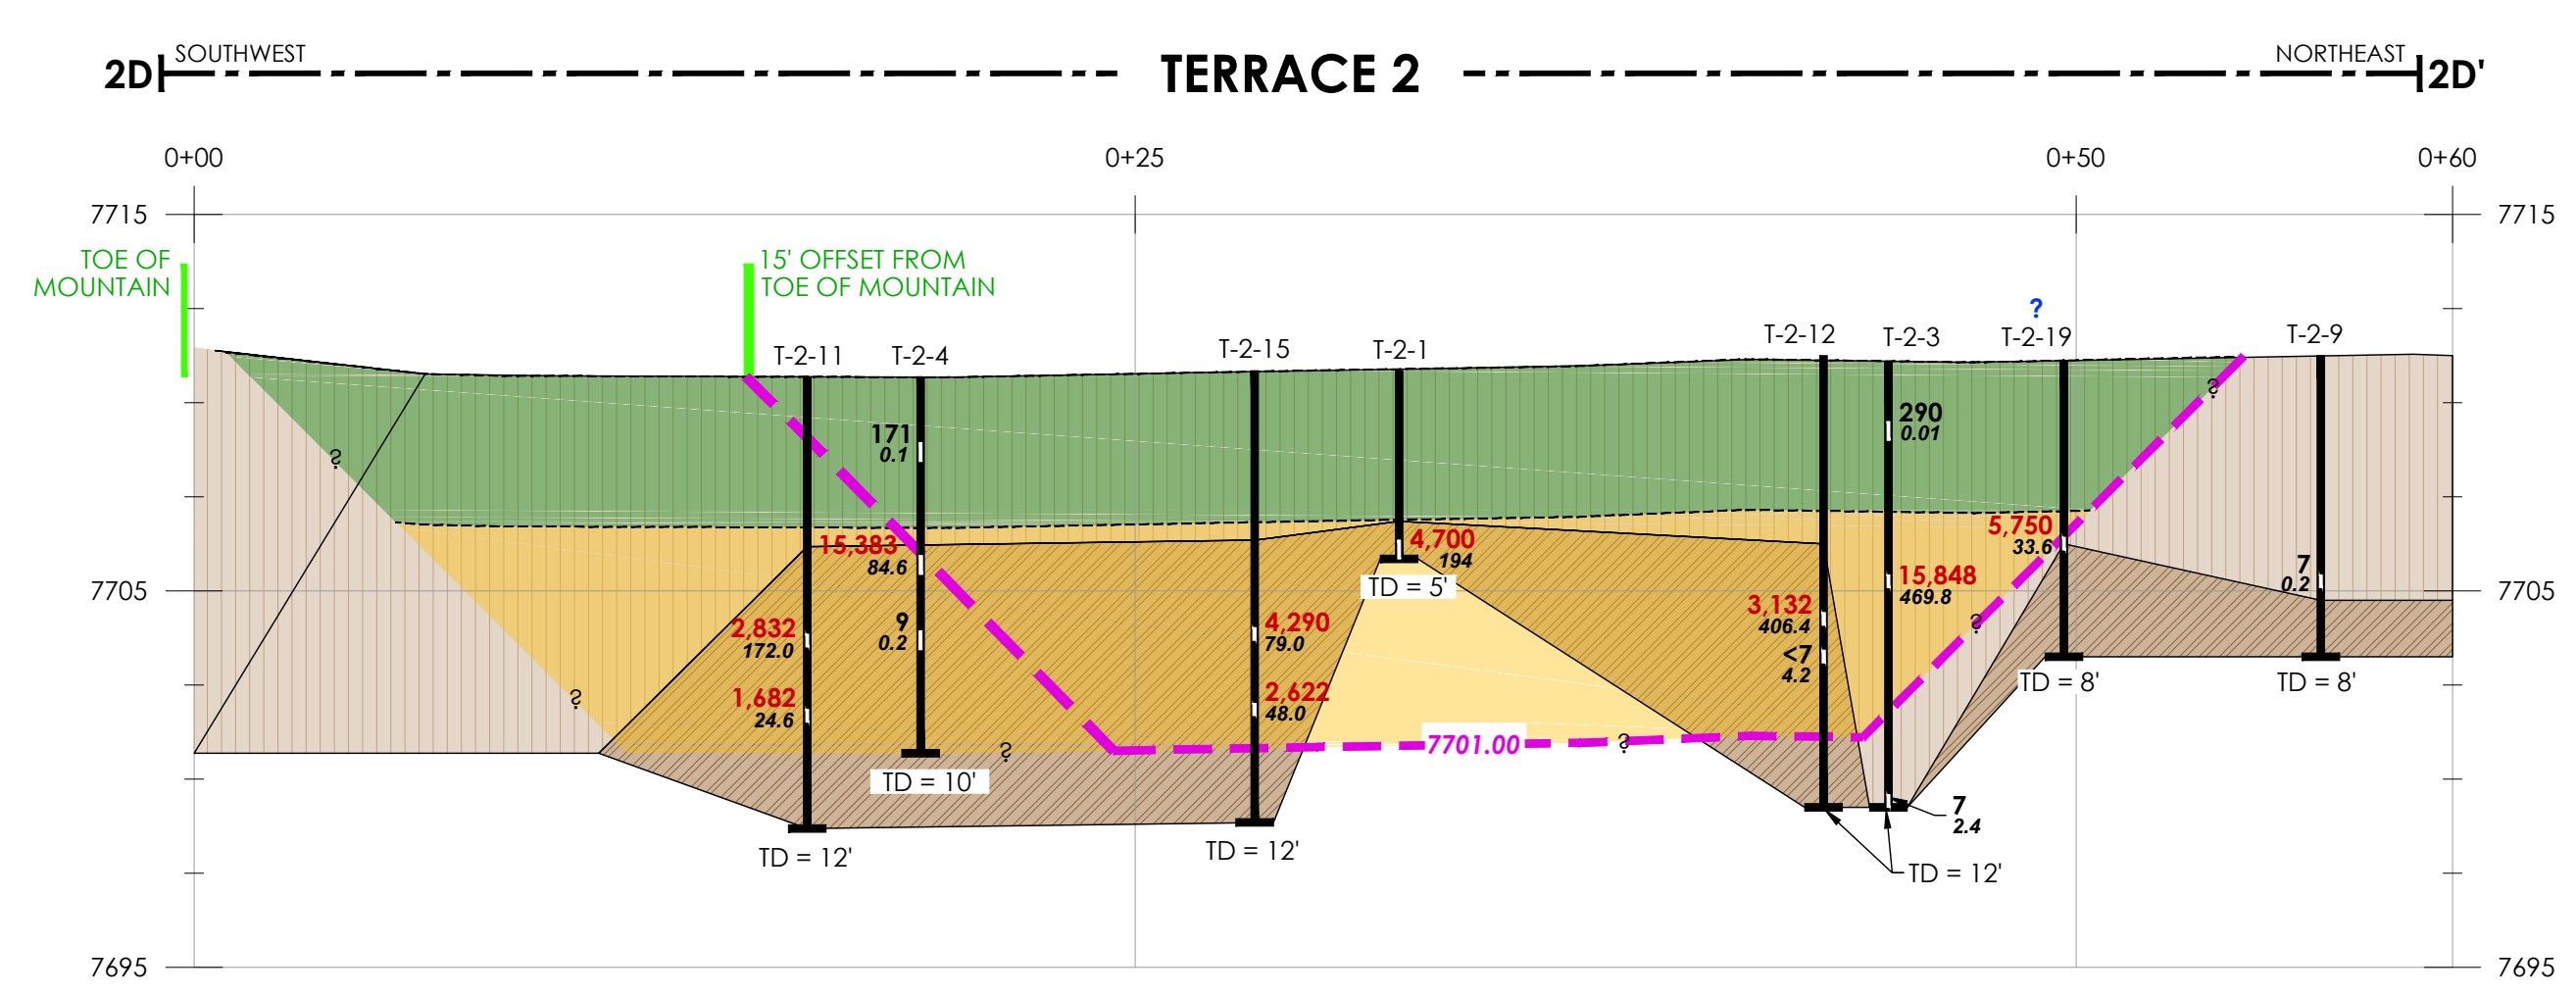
2D SOUTHWEST TERRACE 2 NORTHEAST 2D'

0+00 0+25 0+50 0+60

7715 7715

TOE OF MOUNTAIN

15' OFFSET FROM TOE OF MOUNTAIN

T-2-11 T-2-4 T-2-15 T-2-1 T-2-12 T-2-3 ? T-2-19 T-2-9

171
0.1

290
0.01

?

?

15,383
84.6

4,700
194

5,750
33.6

TD = 5'

15,848
469.8

7
0.2

7705 7705

2,832
172.0

9
0.2

4,290
79.0

3,132
406.4

?

<7
4.2

TD = 8' TD = 8'

1,682
24.6

?

2,622
48.0

7701.00

?

TD = 10'

?

7
2.4

TD = 12' TD = 12' TD = 12'

7695 7695